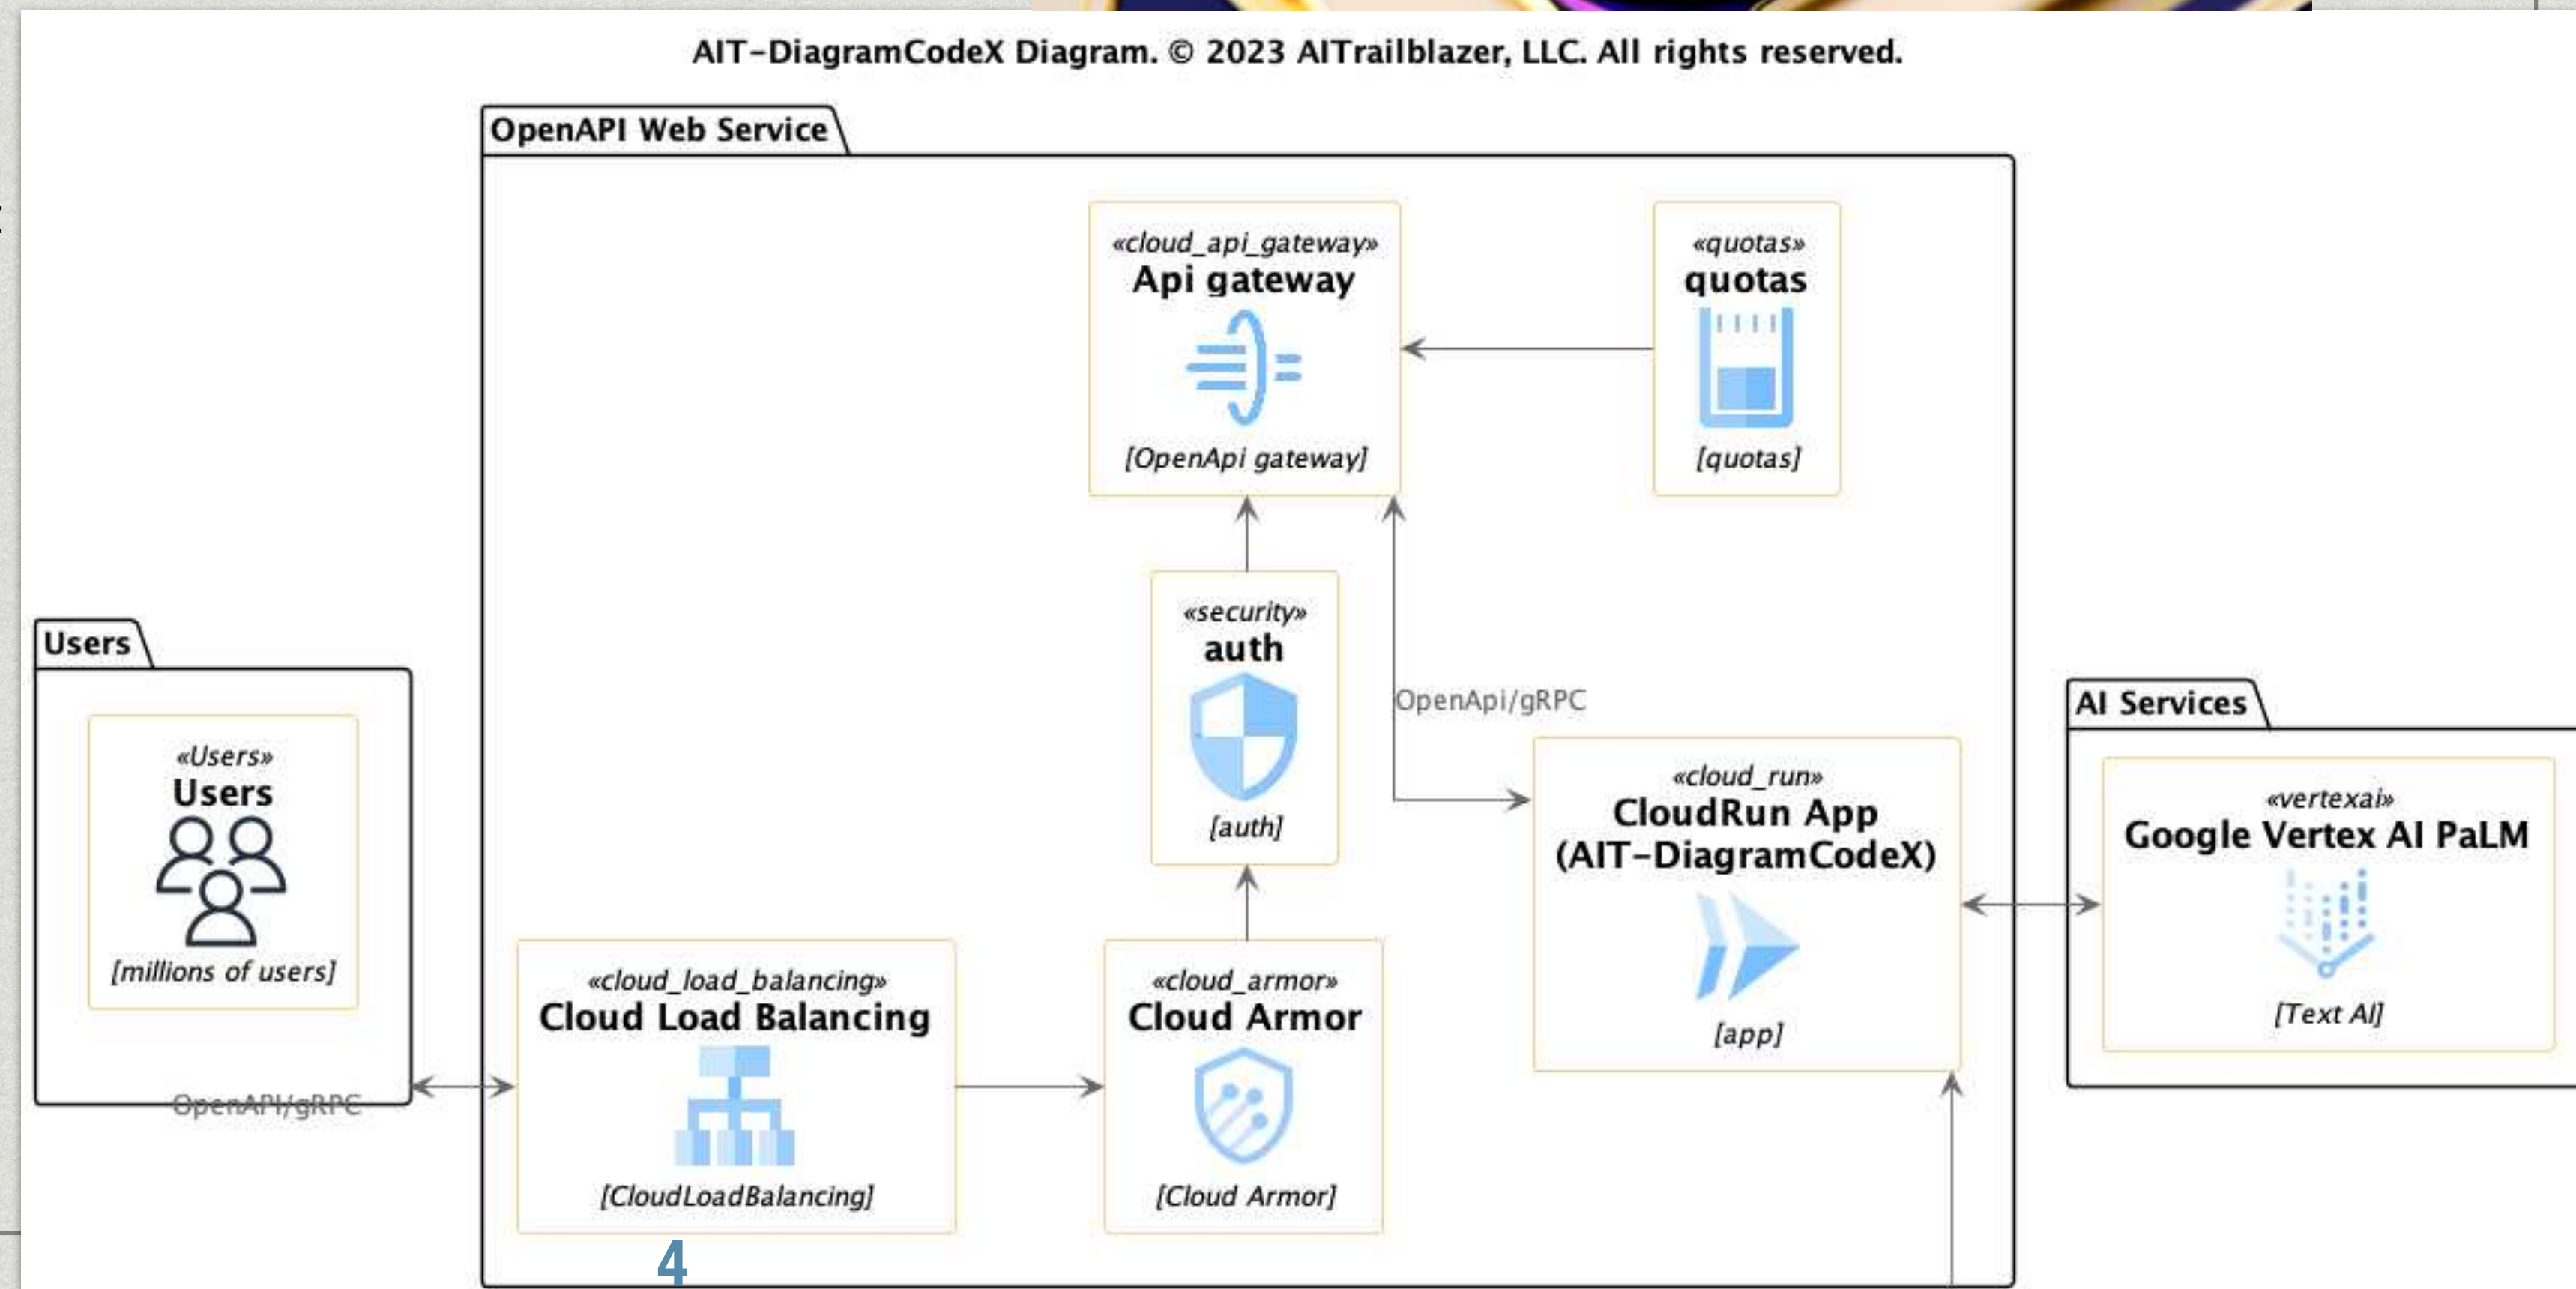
AIT-DiagramCodeX Diagram. © 2023 AITrailblazer, LLC. All rights reserved.

OpenAPI Web Service

«cloud_api_gateway»
Api gateway
[OpenApi gateway]

«quotas»
quotas
[quotas]

«security»
auth
[auth]

OpenApi/gRPC

Users

«Users»
Users
[millions of users]

OpenAPI/gRPC

«cloud_load_balancing»
Cloud Load Balancing
[CloudLoadBalancing]

«cloud_armor»
Cloud Armor
[Cloud Armor]

«cloud_run»
CloudRun App
(AIT-DiagramCodeX)
[app]

AI Services

«vertexai»
Google Vertex AI PaLM
[Text AI]

4